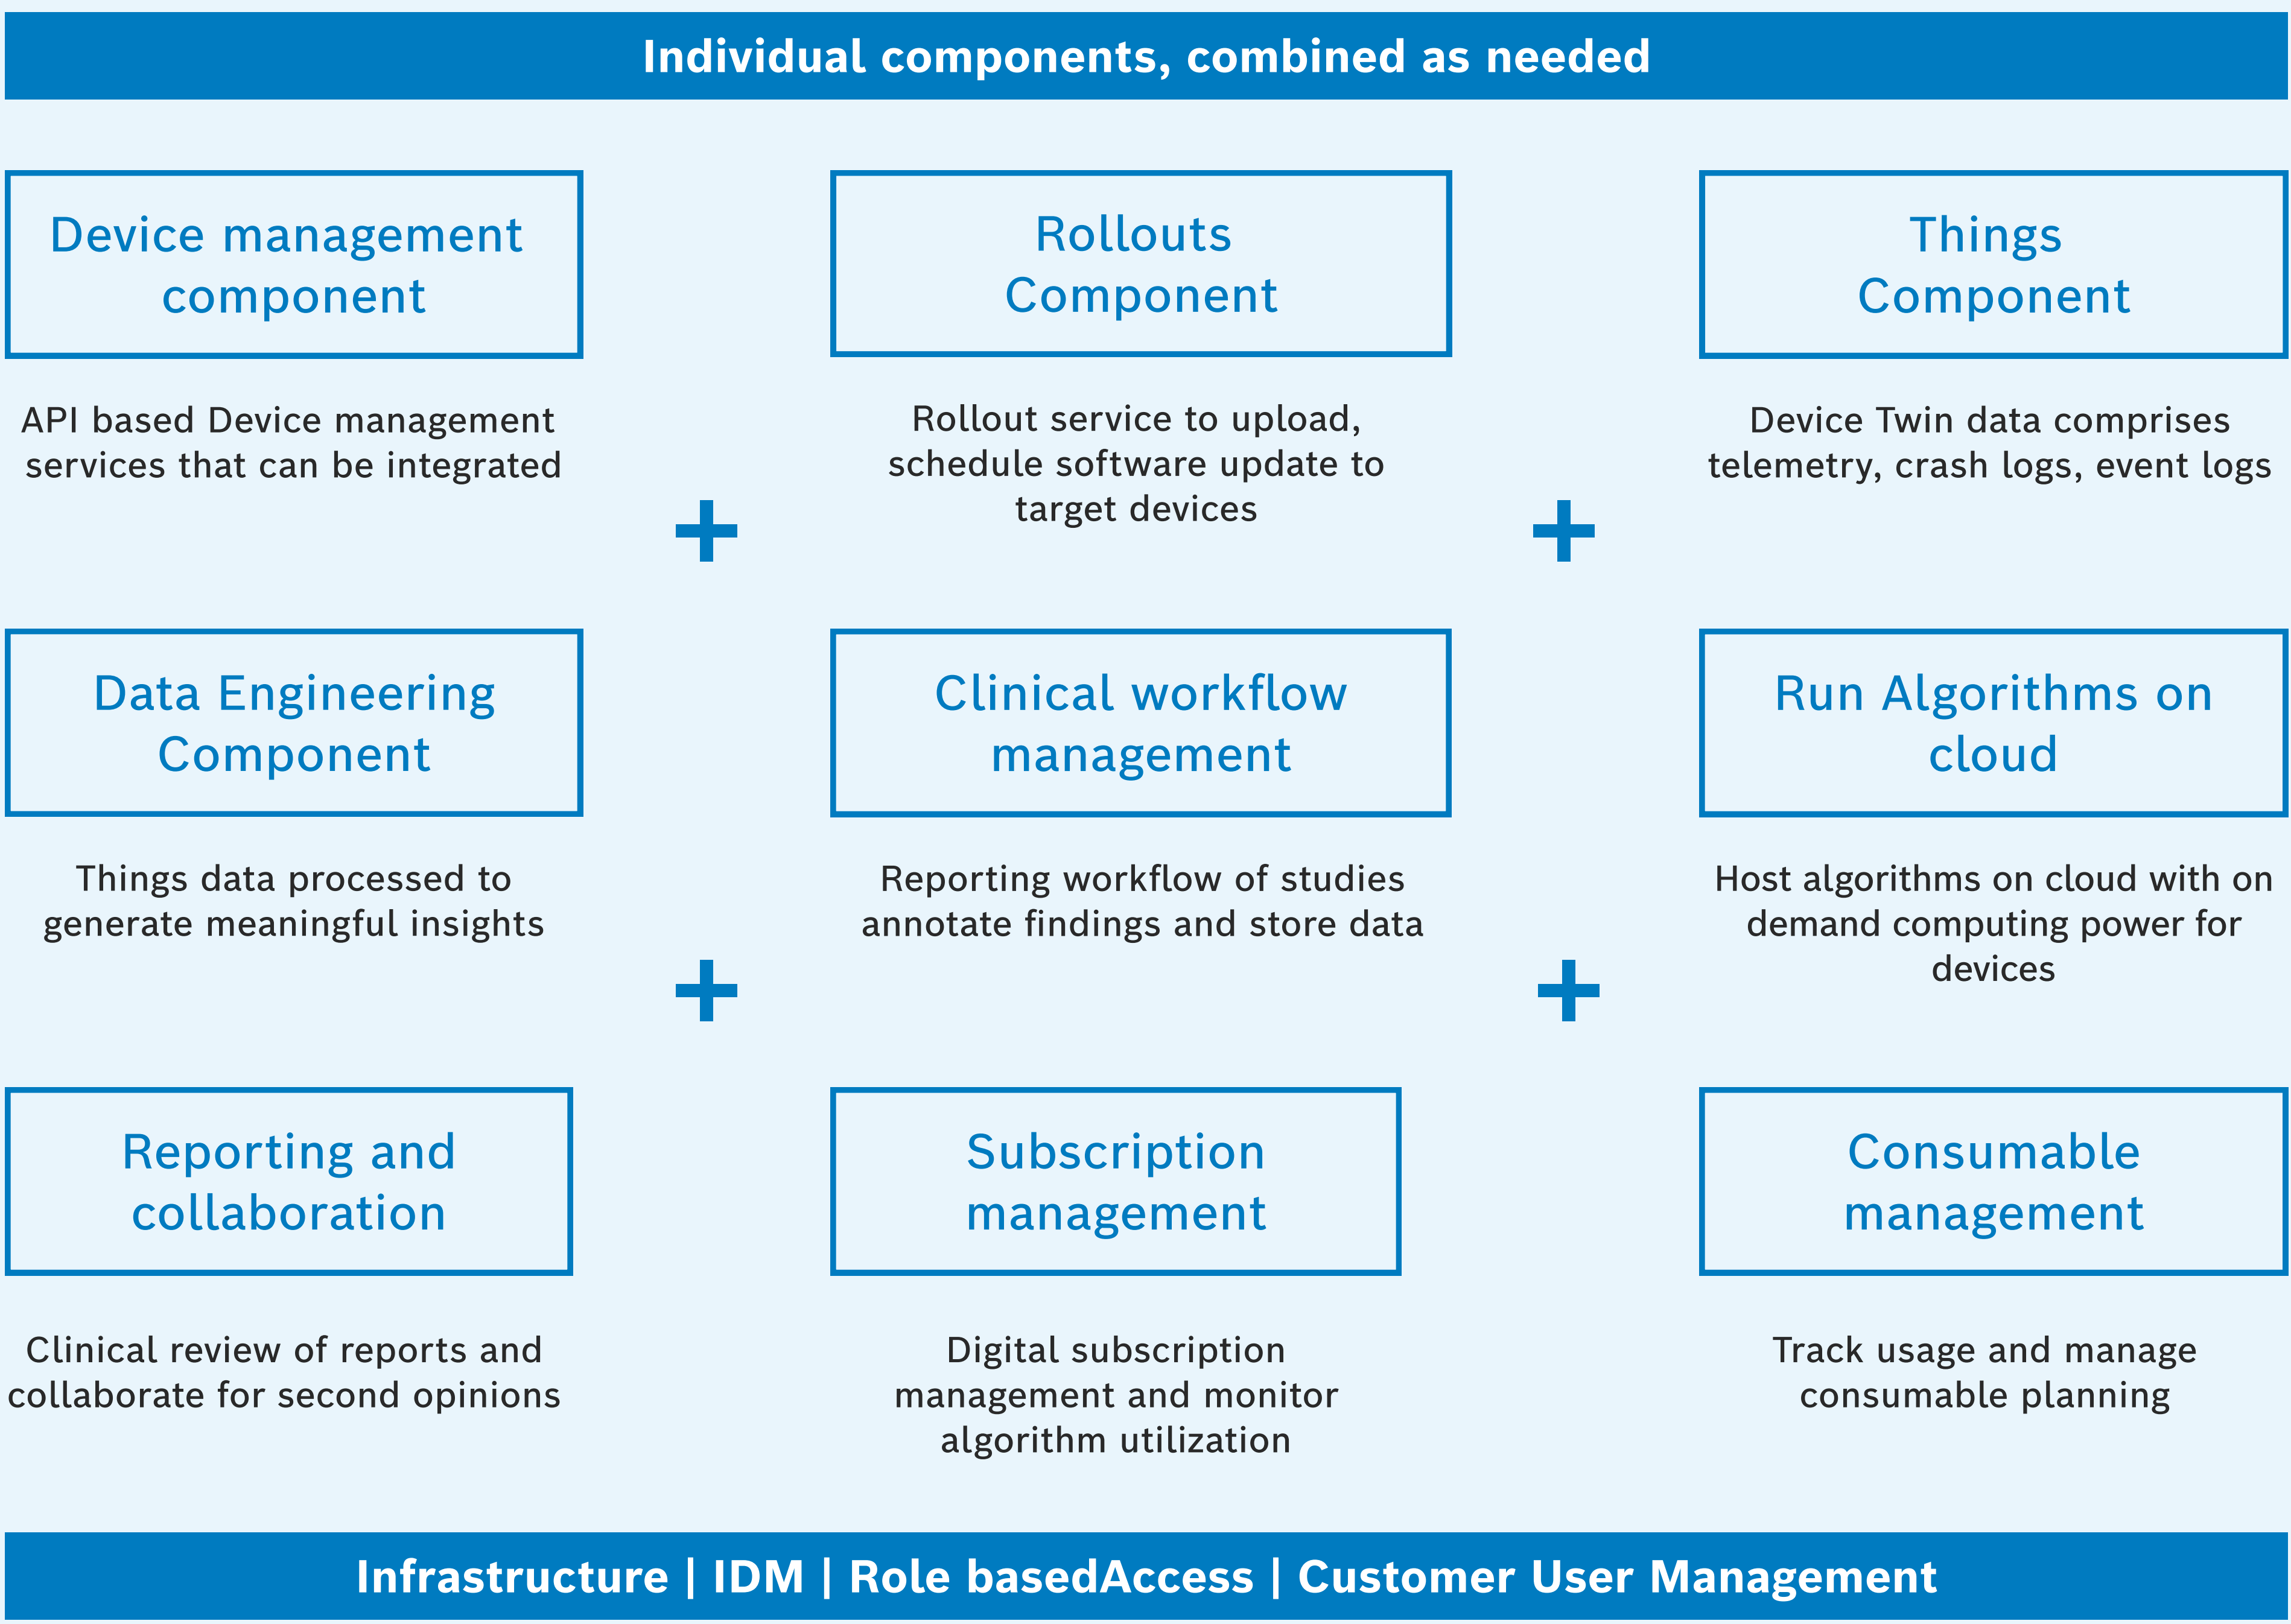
Individual components, combined as needed

Device management component

API based Device management services that can be integrated

+

Rollouts Component

Rollout service to upload, schedule software update to target devices

+

Things Component

Device Twin data comprises telemetry, crash logs, event logs

Data Engineering Component

Things data processed to generate meaningful insights

+

Clinical workflow management

Reporting workflow of studies annotate findings and store data

+

Run Algorithms on cloud

Host algorithms on cloud with on demand computing power for devices

Reporting and collaboration

Clinical review of reports and collaborate for second opinions

Subscription management

Digital subscription management and monitor algorithm utilization

Consumable management

Track usage and manage consumable planning

Infrastructure | IDM | Role basedAccess | Customer User Management